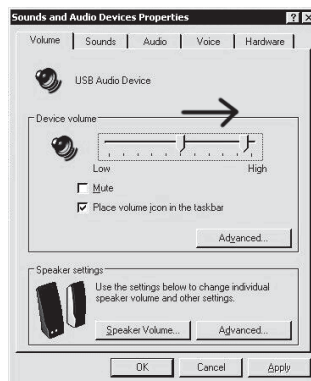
Sounds and Audio Devices Properties

? X

Volume | Sounds | Audio | Voice | Hardware

USB Audio Device

Device volume

Low

High

Mute

Place volume icon in the taskbar

Advanced...

Speaker settings

Use the settings below to change individual speaker volume and other settings.

Speaker Volume...

Advanced...

OK

Cancel

Apply